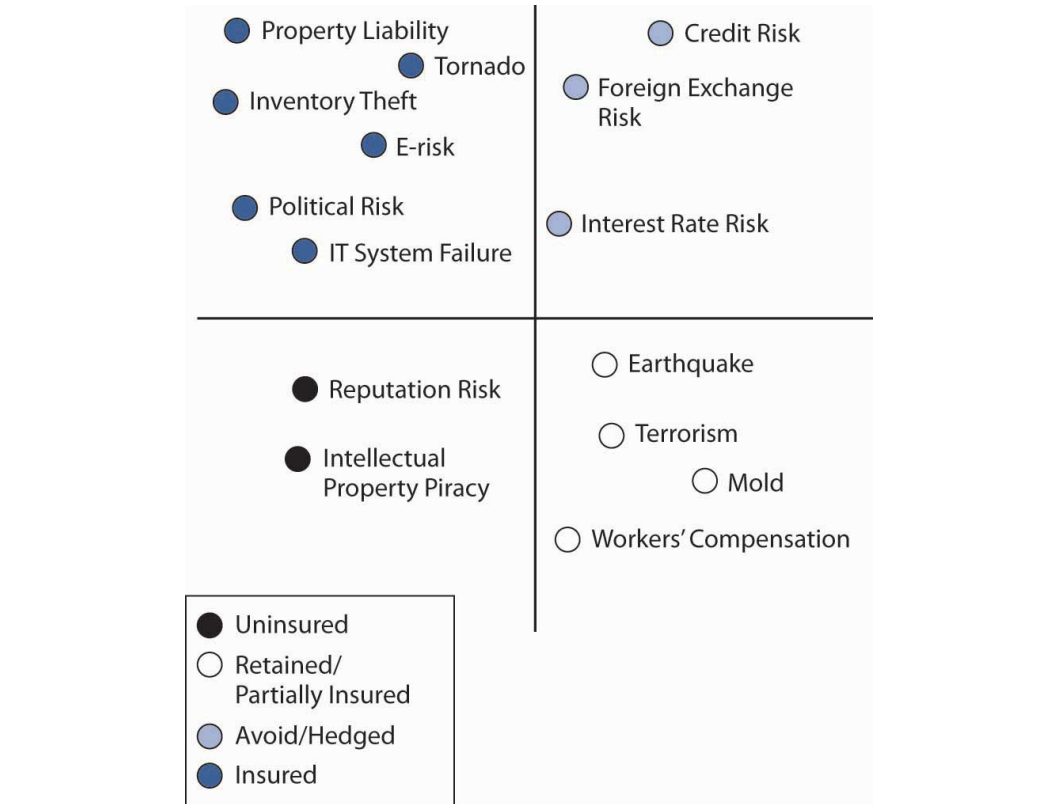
Property Liability
Tornado
Inventory Theft
E-risk
Political Risk
IT System Failure

Credit Risk
Foreign Exchange Risk
Interest Rate Risk

Reputation Risk
Intellectual Property Piracy

Earthquake
Terrorism
Mold
Workers' Compensation

Uninsured
Retained/ Partially Insured
Avoid/Hedged
Insured